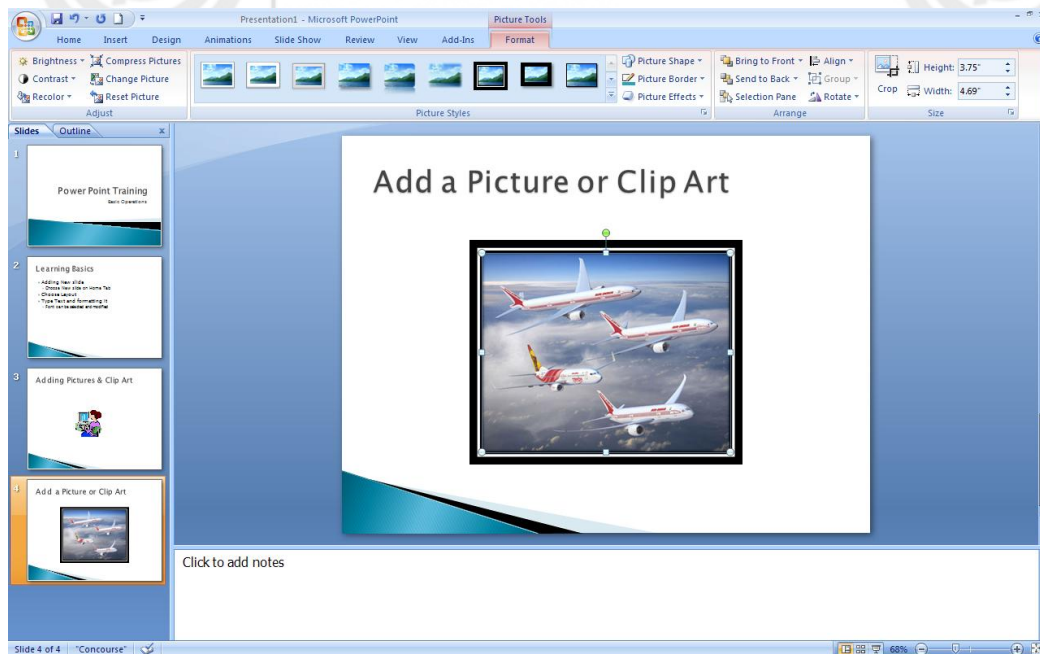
Presentation1 - Microsoft PowerPoint
Picture Tools
Home Insert Design Animations Slide Show Review View Add-Ins Format

Brightness Compress Pictures
Contrast Change Picture
Recolor Reset Picture
Adjust

Picture Styles

Picture Shape
Picture Border
Picture Effects

Bring to Front Align
Send to Back Group
Selection Pane Rotate
Arrange

Crop Height: 3.75"
Width: 4.69"
Size

Slides Outline

1
Power Point Training
Basic Operations

2
Learning Basics
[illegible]

3
Adding Pictures & Clip Art

4
Add a Picture or Clip Art

Add a Picture or Clip Art

Click to add notes

Slide 4 of 4 "Concourse" 68%